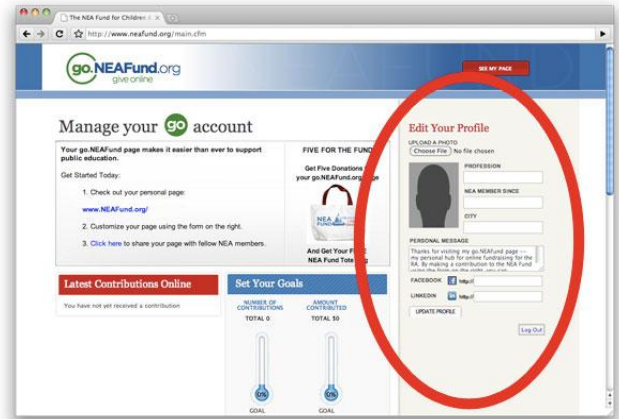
The NEA Fund for Children

http://www.neafund.org/main.cfm

go.NEAFund.org
give online

SEE MY PAGE

Manage your go account

Your go.NEAFund page makes it easier than ever to support public education.

Get Started Today:

1. Check out your personal page:

www.NEAFund.org/

2. Customize your page using the form on the right.

3. Click here to share your page with fellow NEA members.

FIVE FOR THE FUND

Get Five Donations your go.NEAFund.org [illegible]

NEA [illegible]

And Get Your F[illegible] NEA Fund Tote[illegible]

Latest Contributions Online

You have not yet received a contribution

Set Your Goals

NUMBER OF CONTRIBUTIONS
TOTAL 0

AMOUNT CONTRIBUTED
TOTAL $0

0%

0%

GOAL

GOAL

Edit Your Profile

UPLOAD A PHOTO
Choose File No file chosen

PROFESSION

NEA MEMBER SINCE

CITY

PERSONAL MESSAGE

Thanks for visiting my go.NEAFund page -- my personal hub for online fundraising for the RA. By making a contribution to the NEA Fund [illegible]

FACEBOOK http://

LINKEDIN http://

UPDATE PROFILE

Log Out